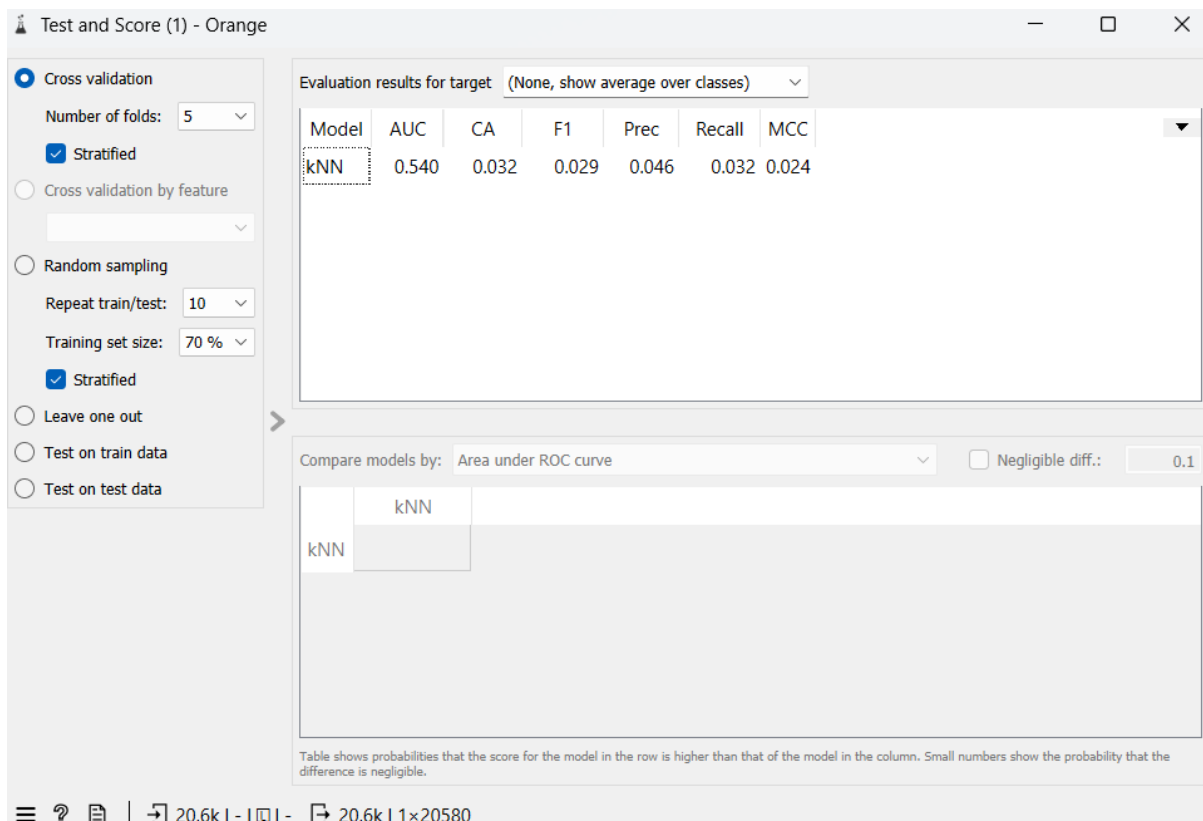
Test and Score (1) - Orange

Cross validation
Number of folds: 5
Stratified
Cross validation by feature
Random sampling
Repeat train/test: 10
Training set size: 70 %
Stratified
Leave one out
Test on train data
Test on test data

Evaluation results for target (None, show average over classes)

| Model | AUC | CA | F1 | Prec | Recall | MCC |
|---|---|---|---|---|---|---|
| kNN | 0.540 | 0.032 | 0.029 | 0.046 | 0.032 | 0.024 |

Compare models by: Area under ROC curve
Negligible diff.: 0.1

| | kNN |
|---|---|
| kNN | |

Table shows probabilities that the score for the model in the row is higher than that of the model in the column. Small numbers show the probability that the difference is negligible.

20.6k | - | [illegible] | - 20.6k | 1×20580